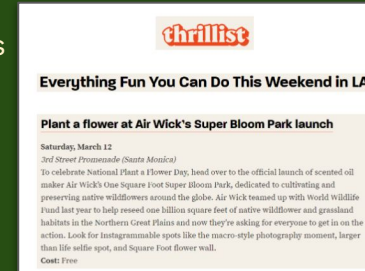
s

thrillist

Everything Fun You Can Do This Weekend in LA

Plant a flower at Air Wick's Super Bloom Park launch

Saturday, March 12
3rd Street Promenade (Santa Monica)
To celebrate National Plant a Flower Day, head over to the official launch of scented oil maker Air Wick's One Square Foot Super Bloom Park, dedicated to cultivating and preserving native wildflowers around the globe. Air Wick teamed up with World Wildlife Fund last year to help reseed one billion square feet of native wildflower and grassland habitats in the Northern Great Plains and now they're asking for everyone to get in on the action. Look for Instagrammable spots like the macro-style photography moment, larger than life selfie spot, and Square Foot flower wall.
Cost: Free